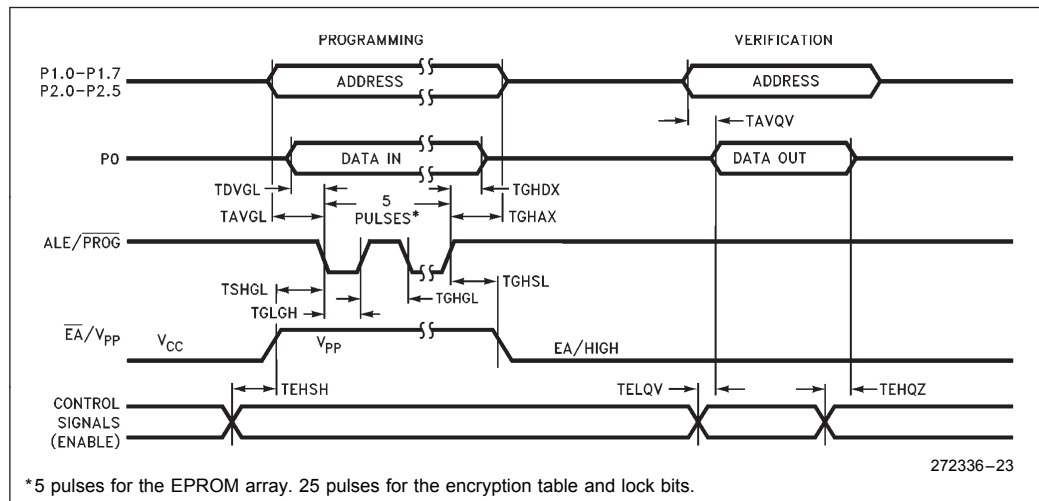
PROGRAMMING

VERIFICATION

P1.0–P1.7
P2.0–P2.5

ADDRESS

ADDRESS

TAVQV

P0

DATA IN

DATA OUT

TDVGL

5
PULSES*

TGHDX

TAVGL

TGHAX

ALE/$\overline{PROG}$

TSHGL

TGHGL

TGHSL

TGLGH

$\overline{EA}/V_{PP}$

$V_{CC}$

$V_{PP}$

EA/HIGH

TEHSH

TELQV

TEHQZ

CONTROL
SIGNALS
(ENABLE)

272336–23

*5 pulses for the EPROM array. 25 pulses for the encryption table and lock bits.